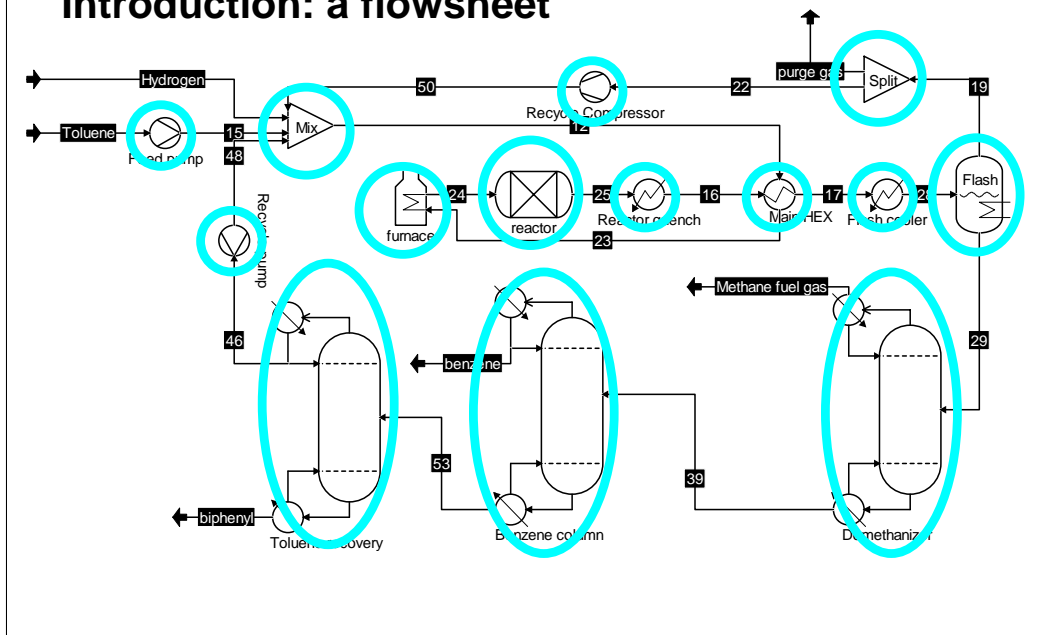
Introduction: a flowsheet

Hydrogen
Toluene
Feed pump
Mix
15
48
50
Recycle Compressor
12
22
purge gas
Split
19
Recycle pump
furnace
24
reactor
25
Reactor quench
16
Main HEX
17
Flash cooler
20
Flash
23
Methane fuel gas
46
benzene
29
53
39
biphenyl
Toluene recovery
Benzene column
Demethanizer